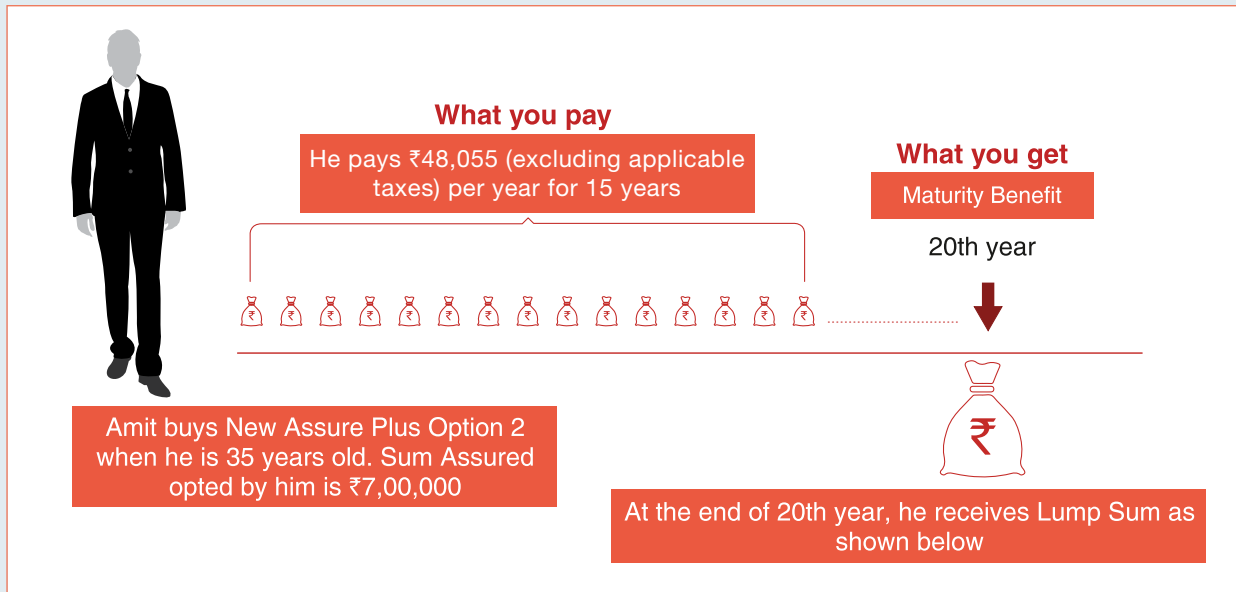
What you pay

He pays ₹48,055 (excluding applicable taxes) per year for 15 years

What you get

Maturity Benefit

20th year

₹ ₹ ₹ ₹ ₹ ₹ ₹ ₹ ₹ ₹ ₹ ₹ ₹ ₹ ₹

₹

Amit buys New Assure Plus Option 2 when he is 35 years old. Sum Assured opted by him is ₹7,00,000

At the end of 20th year, he receives Lump Sum as shown below